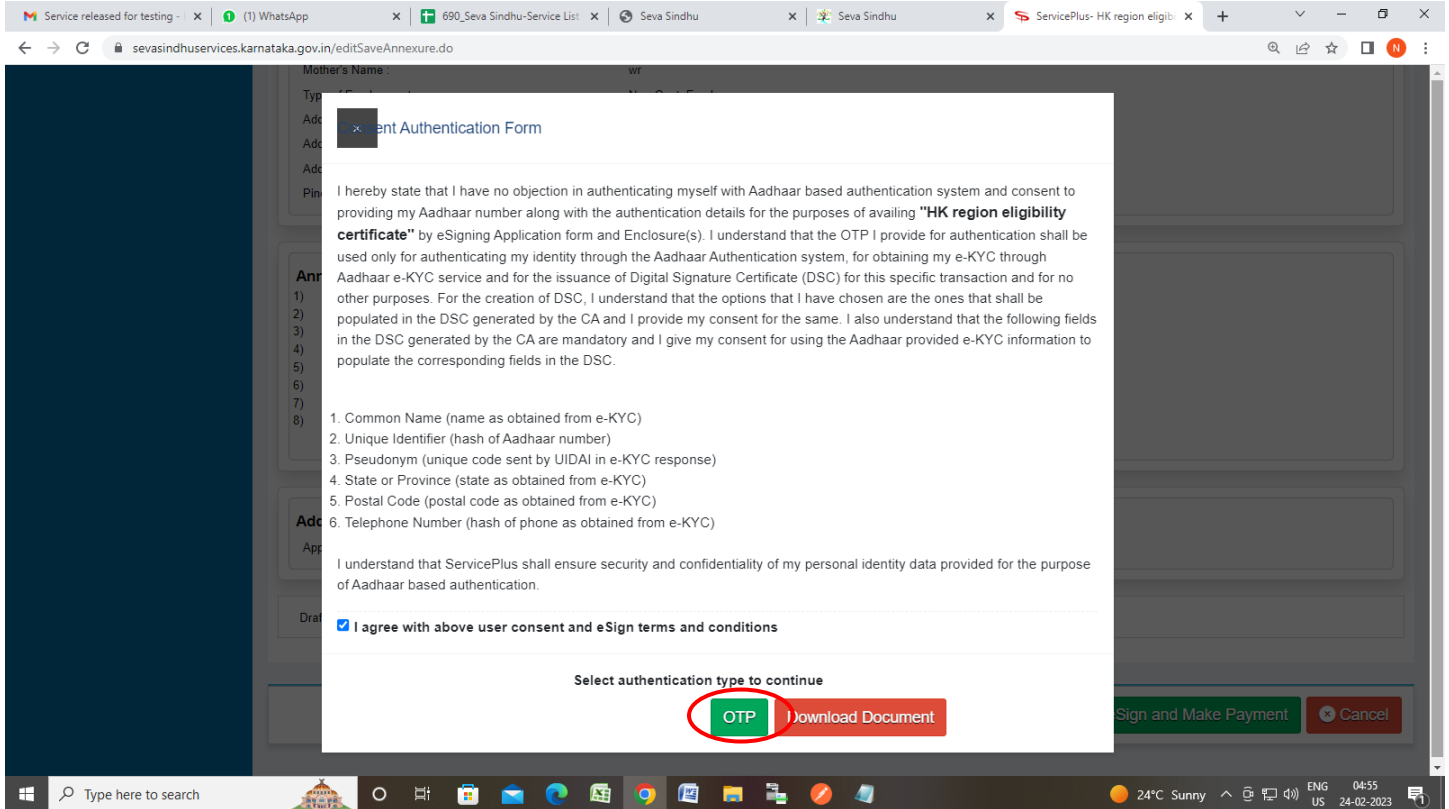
Service released for testing - | (1) WhatsApp | 690_Seva Sindhu-Service List | Seva Sindhu | Seva Sindhu | ServicePlus- HK region eligib

sevasindhuservices.karnataka.gov.in/editSaveAnnexure.do

Mother's Name : wr

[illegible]ent Authentication Form

I hereby state that I have no objection in authenticating myself with Aadhaar based authentication system and consent to providing my Aadhaar number along with the authentication details for the purposes of availing **"HK region eligibility certificate"** by eSigning Application form and Enclosure(s). I understand that the OTP I provide for authentication shall be used only for authenticating my identity through the Aadhaar Authentication system, for obtaining my e-KYC through Aadhaar e-KYC service and for the issuance of Digital Signature Certificate (DSC) for this specific transaction and for no other purposes. For the creation of DSC, I understand that the options that I have chosen are the ones that shall be populated in the DSC generated by the CA and I provide my consent for the same. I also understand that the following fields in the DSC generated by the CA are mandatory and I give my consent for using the Aadhaar provided e-KYC information to populate the corresponding fields in the DSC.

1. Common Name (name as obtained from e-KYC)
2. Unique Identifier (hash of Aadhaar number)
3. Pseudonym (unique code sent by UIDAI in e-KYC response)
4. State or Province (state as obtained from e-KYC)
5. Postal Code (postal code as obtained from e-KYC)
6. Telephone Number (hash of phone as obtained from e-KYC)

I understand that ServicePlus shall ensure security and confidentiality of my personal identity data provided for the purpose of Aadhaar based authentication.

I agree with above user consent and eSign terms and conditions

Select authentication type to continue

OTP Download Document

Sign and Make Payment Cancel

Type here to search

24°C Sunny ENG US 04:55 24-02-2023